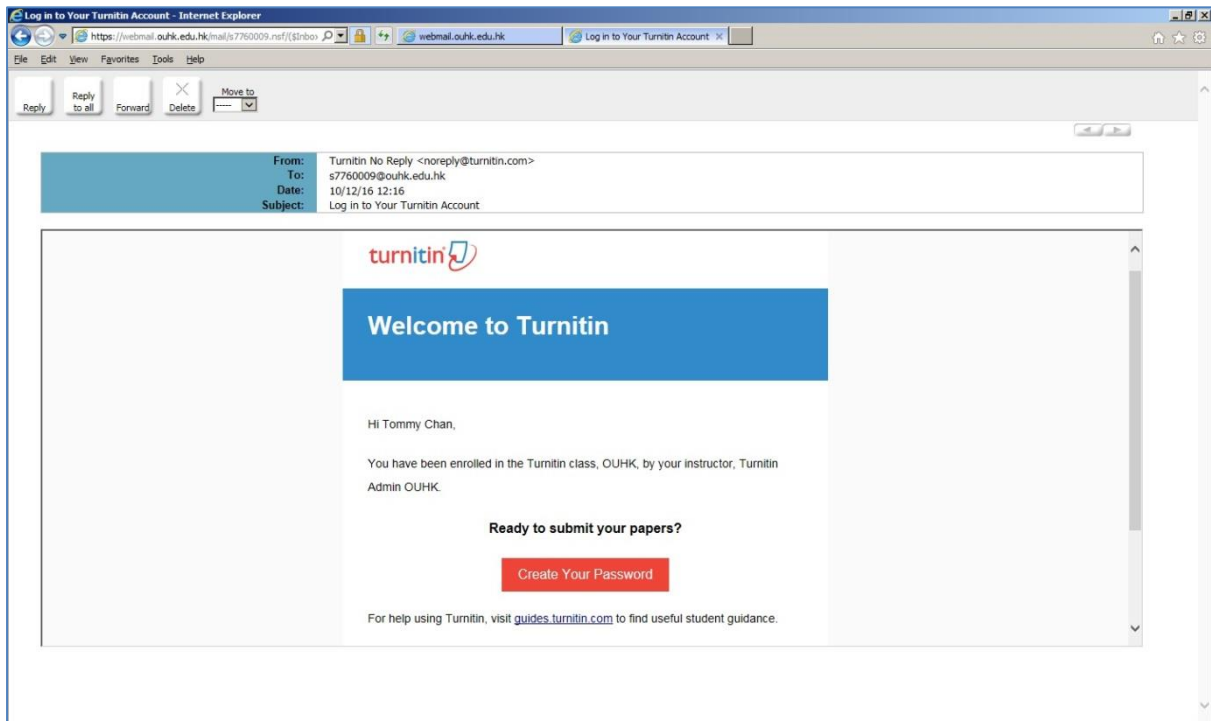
Log in to Your Turnitin Account - Internet Explorer

https://webmail.ouhk.edu.hk/mail/s7760009.nsf/($Inbo

webmail.ouhk.edu.hk

Log in to Your Turnitin Account

File Edit View Favorites Tools Help

Reply
Reply to all
Forward
Delete
Move to
-----

From: Turnitin No Reply <noreply@turnitin.com>
To: s7760009@ouhk.edu.hk
Date: 10/12/16 12:16
Subject: Log in to Your Turnitin Account

turnitin

Welcome to Turnitin

Hi Tommy Chan,

You have been enrolled in the Turnitin class, OUHK, by your instructor, Turnitin Admin OUHK.

Ready to submit your papers?

Create Your Password

For help using Turnitin, visit guides.turnitin.com to find useful student guidance.